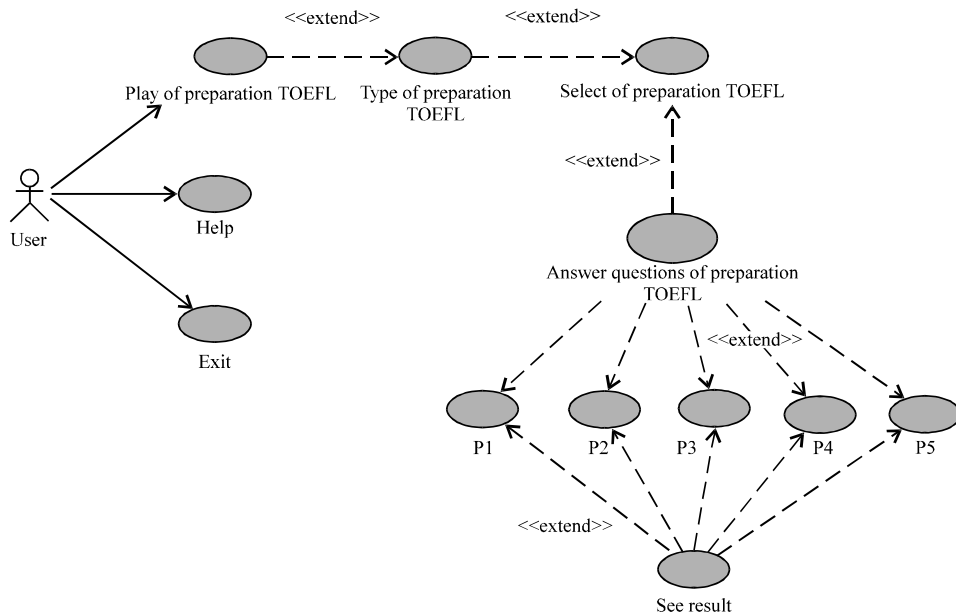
<<extend>>

<<extend>>

Play of preparation TOEFL

Type of preparation TOEFL

Select of preparation TOEFL

<<extend>>

User

Help

Exit

Answer questions of preparation TOEFL

<<extend>>

P1

P2

P3

P4

P5

<<extend>>

See result